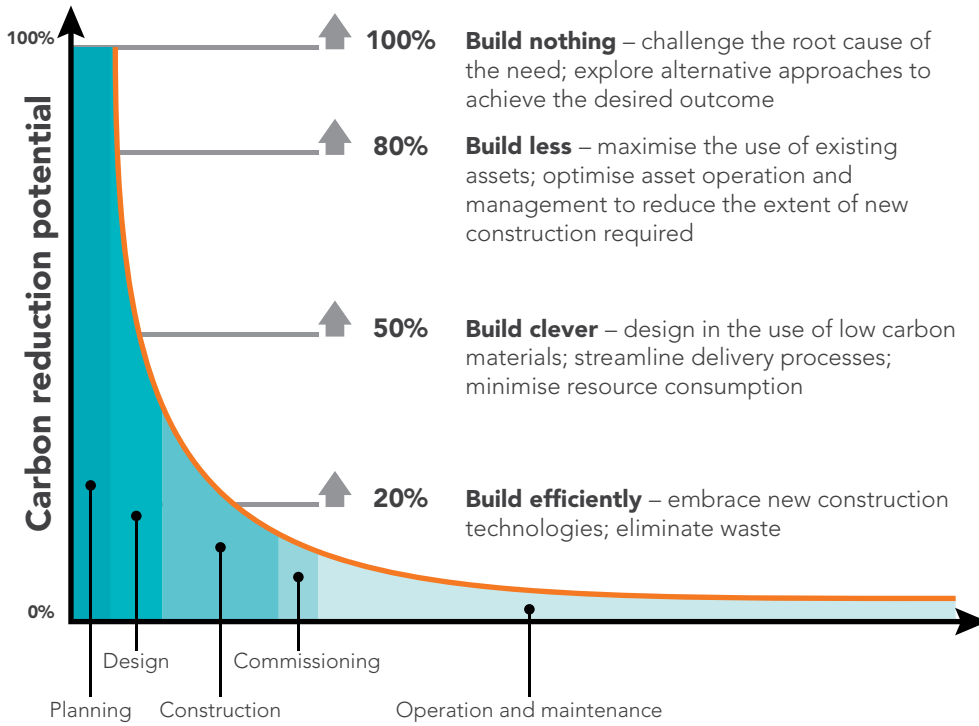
100%

Carbon reduction potential

0%

100% **Build nothing** – challenge the root cause of the need; explore alternative approaches to achieve the desired outcome

80% **Build less** – maximise the use of existing assets; optimise asset operation and management to reduce the extent of new construction required

50% **Build clever** – design in the use of low carbon materials; streamline delivery processes; minimise resource consumption

20% **Build efficiently** – embrace new construction technologies; eliminate waste

Design

Commissioning

Planning

Construction

Operation and maintenance